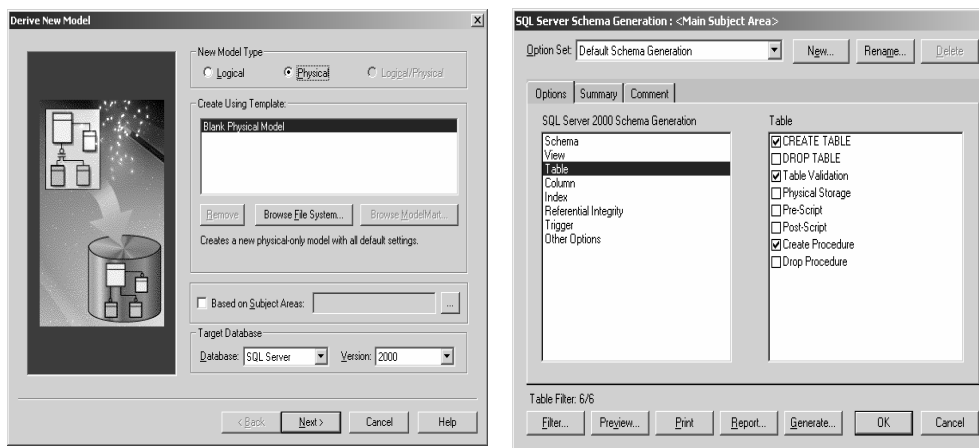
Derive New Model

New Model Type

Logical

Physical

Logical/Physical

Create Using Template:

Blank Physical Model

Remove

Browse File System...

Browse ModelMart...

Creates a new physical-only model with all default settings.

Based on Subject Areas:

...

Target Database

Database: SQL Server

Version: 2000

< Back

Next >

Cancel

Help

SQL Server Schema Generation : <Main Subject Area>

Option Set: Default Schema Generation

New...

Rename...

Delete

Options

Summary

Comment

SQL Server 2000 Schema Generation

Schema
View
Table
Column
Index
Referential Integrity
Trigger
Other Options

Table

☑ CREATE TABLE
☐ DROP TABLE
☑ Table Validation
☐ Physical Storage
☐ Pre-Script
☐ Post-Script
☑ Create Procedure
☐ Drop Procedure

Table Filter: 6/6

Filter...

Preview...

Print

Report...

Generate...

OK

Cancel